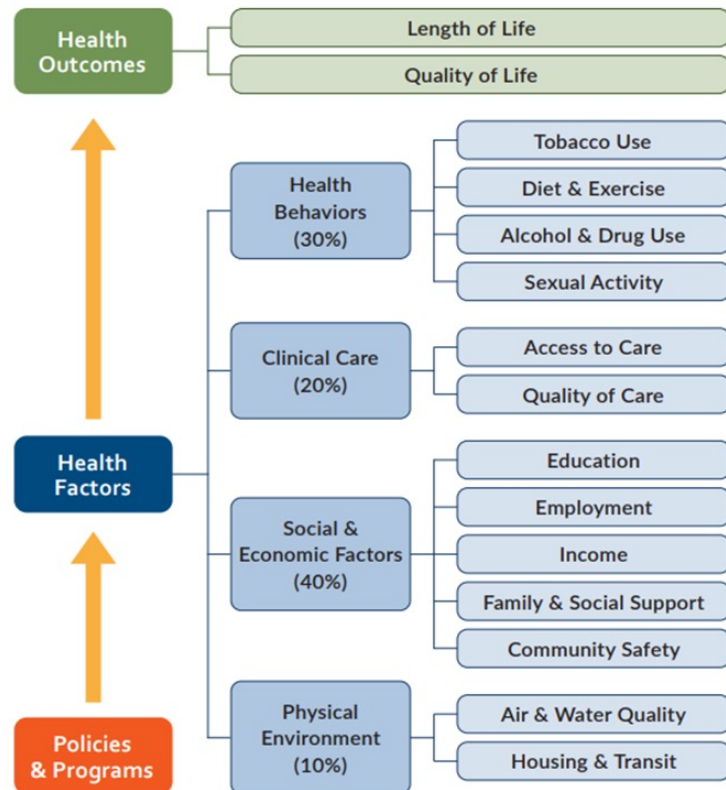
Health Outcomes

Length of Life

Quality of Life

Health Factors

Health Behaviors (30%)

Tobacco Use

Diet & Exercise

Alcohol & Drug Use

Sexual Activity

Clinical Care (20%)

Access to Care

Quality of Care

Social & Economic Factors (40%)

Education

Employment

Income

Family & Social Support

Community Safety

Physical Environment (10%)

Air & Water Quality

Housing & Transit

Policies & Programs